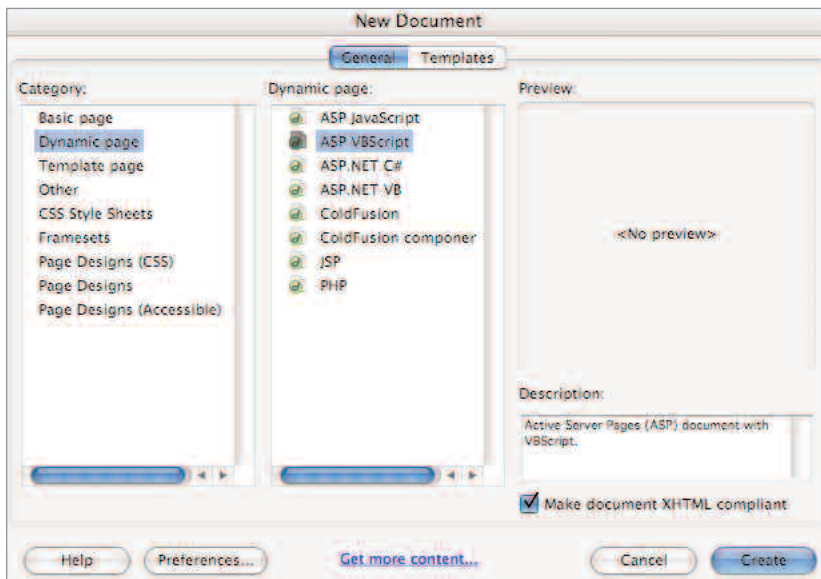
New Document

General Templates

Category:

Basic page
Dynamic page
Template page
Other
CSS Style Sheets
Framesets
Page Designs (CSS)
Page Designs
Page Designs (Accessible)

Dynamic page:

ASP JavaScript
ASP VBScript
ASP.NET C#
ASP.NET VB
ColdFusion
ColdFusion componer
JSP
PHP

Preview:

<No preview>

Description:

Active Server Pages (ASP) document with VBScript.

Make document XHTML compliant

Help Preferences... Get more content... Cancel Create